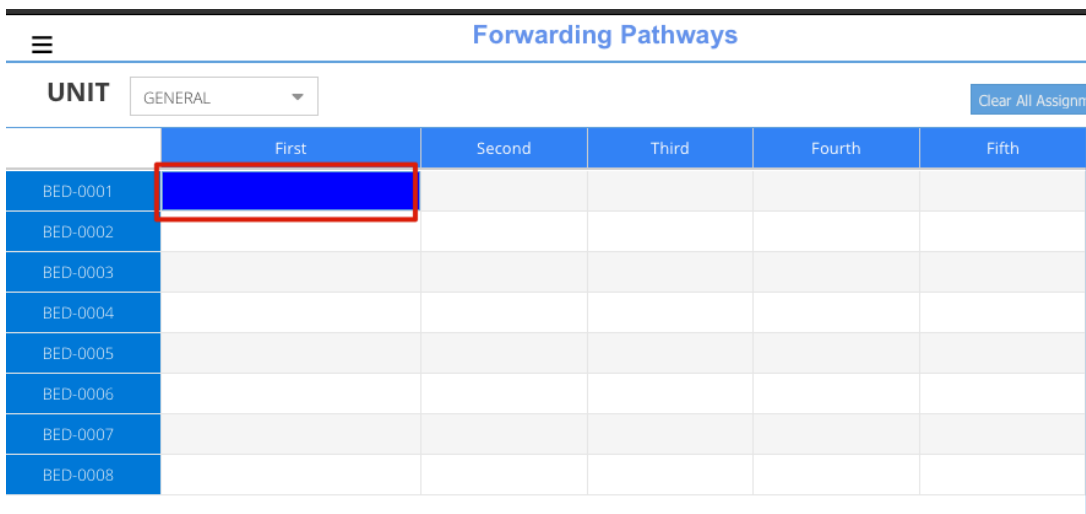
Forwarding Pathways

UNIT GENERAL

Clear All Assignm

| | First | Second | Third | Fourth | Fifth |
|---|---|---|---|---|---|
| BED-0001 | | | | | |
| BED-0002 | | | | | |
| BED-0003 | | | | | |
| BED-0004 | | | | | |
| BED-0005 | | | | | |
| BED-0006 | | | | | |
| BED-0007 | | | | | |
| BED-0008 | | | | | |